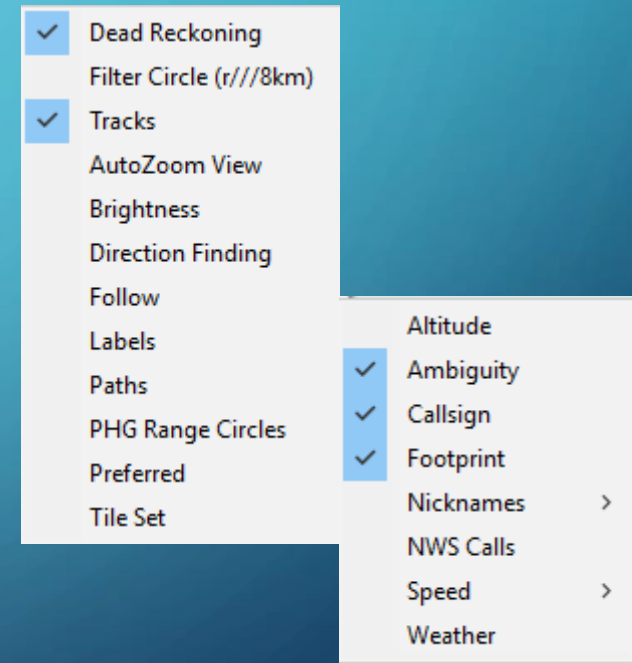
Dead Reckoning
Filter Circle (r///8km)
Tracks
AutoZoom View
Brightness
Direction Finding
Follow
Labels
Paths
PHG Range Circles
Preferred
Tile Set

Altitude
Ambiguity
Callsign
Footprint
Nicknames >
NWS Calls
Speed >
Weather